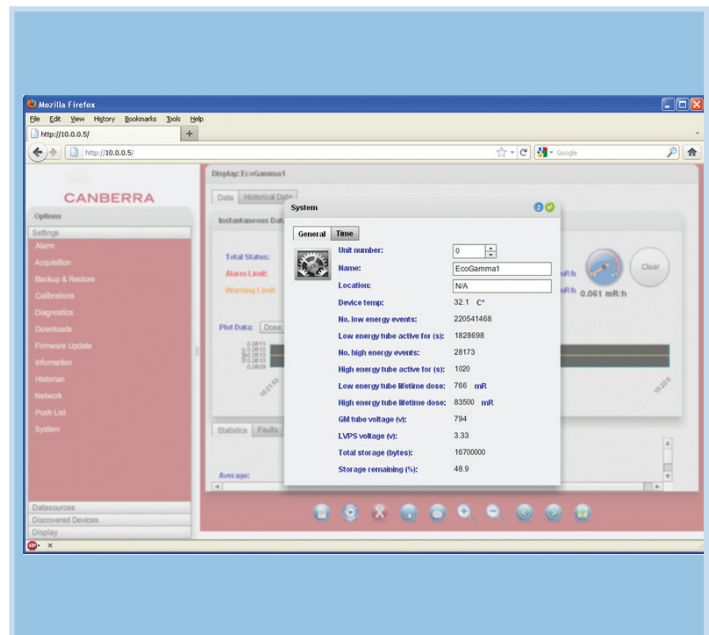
Mozilla Firefox

File Edit View History Bookmarks Tools Help

http://10.0.0.5/

http://10.0.0.5/

Google

CANBERRA

Options

Settings

Alarm

Acquisition

Backup & Restore

Calibrations

Diagnostics

Downloads

Firmware Update

Information

Historian

Network

Push List

System

Datasources

Discovered Devices

Display

Display: EcoGamma1

Data | Historical Data

Instantaneous Data

Total Status:

Alarm Limit:

Warning Limit:

Plot Data: Dose

Statistics | Faults

Average:

mR/h

mR/h

0.061 mR/h

Clear

System

General | Time

| | |
|---|---|
| Unit number: | 0 |
| Name: | EcoGamma1 |
| Location: | N/A |
| Device temp: | 32.1 C° |
| No. low energy events: | 220541468 |
| Low energy tube active for (s): | 1828698 |
| No. high energy events: | 28173 |
| High energy tube active for (s): | 1020 |
| Low energy tube lifetime dose: | 766 mR |
| High energy tube lifetime dose: | 83500 mR |
| GM tube voltage (v): | 794 |
| LVPS voltage (v): | 3.33 |
| Total storage (bytes): | 16700000 |
| Storage remaining (%): | 48.9 |